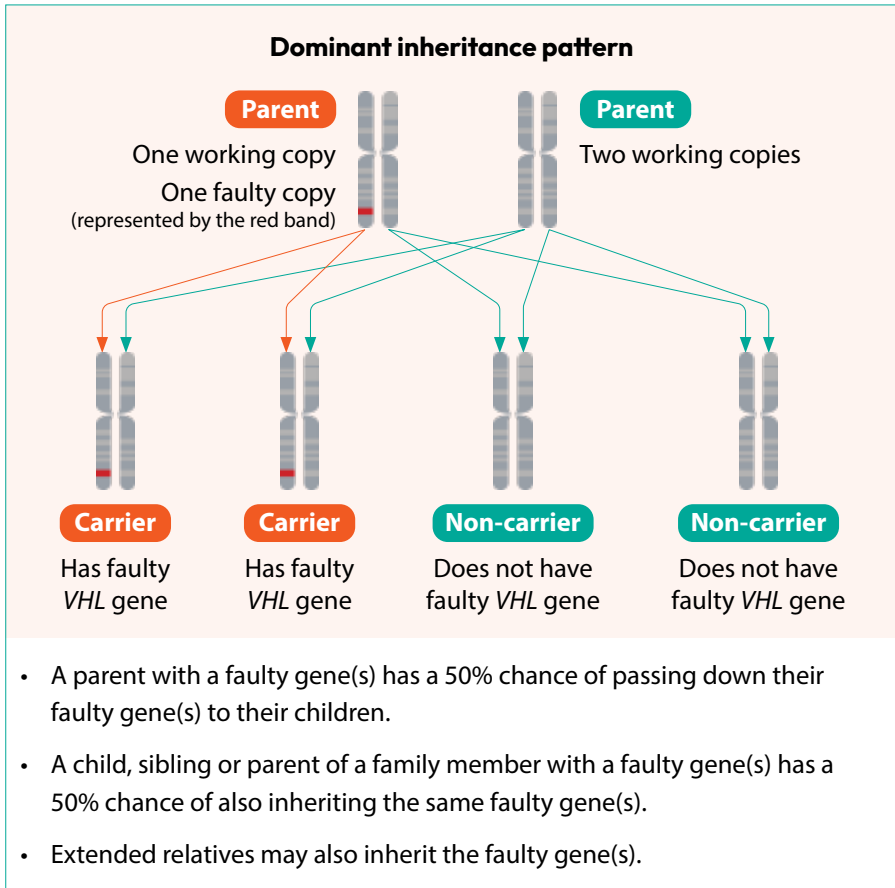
Dominant inheritance pattern

Parent
One working copy
One faulty copy
(represented by the red band)

Parent
Two working copies

Carrier
Has faulty *VHL* gene

Carrier
Has faulty *VHL* gene

Non-carrier
Does not have faulty *VHL* gene

Non-carrier
Does not have faulty *VHL* gene

• A parent with a faulty gene(s) has a 50% chance of passing down their faulty gene(s) to their children.

• A child, sibling or parent of a family member with a faulty gene(s) has a 50% chance of also inheriting the same faulty gene(s).

• Extended relatives may also inherit the faulty gene(s).